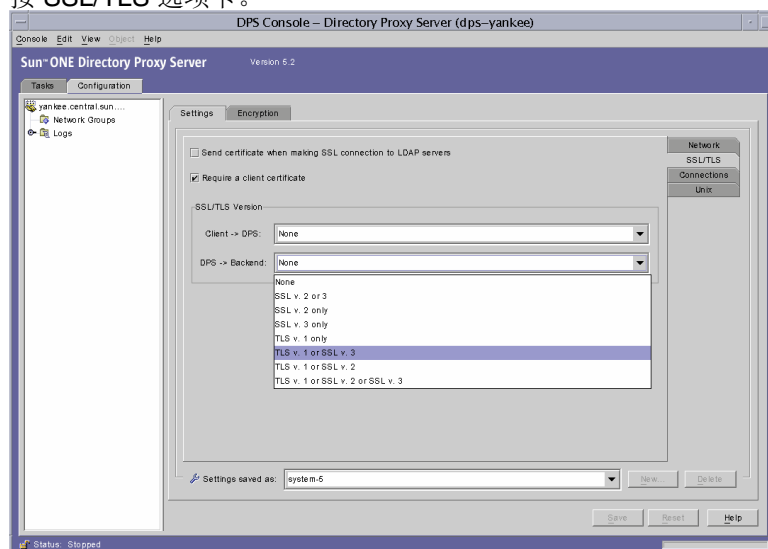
DPS Console – Directory Proxy Server (dps–yankee)

Console Edit View Object Help

Sun™ ONE Directory Proxy Server Version 5.2

Tasks Configuration

yankee.central.sun....
Network Groups
Logs

Settings Encryption

Network
SSL/TLS
Connections
Unix

Send certificate when making SSL connection to LDAP servers

Require a client certificate

SSL/TLS Version

Client -> DPS: None

DPS -> Backend: None

None
SSL v. 2 or 3
SSL v. 2 only
SSL v. 3 only
TLS v. 1 only
TLS v. 1 or SSL v. 3
TLS v. 1 or SSL v. 2
TLS v. 1 or SSL v. 2 or SSL v. 3

Settings saved as: system-5

New... Delete

Save Reset Help

Status: Stopped